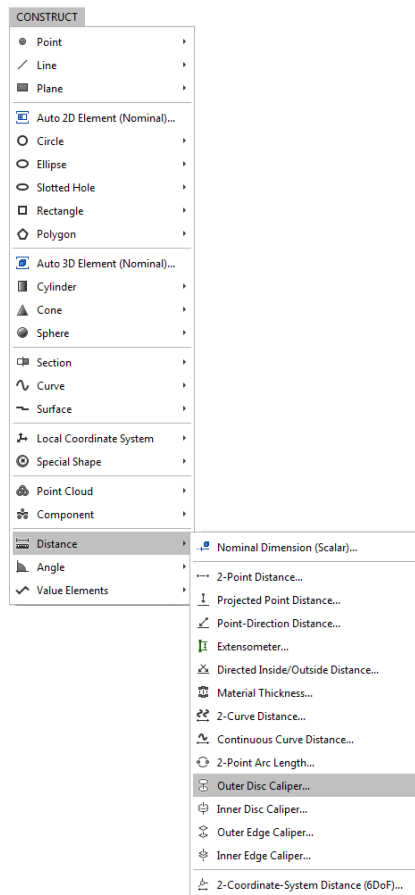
CONSTRUCT

Point
Line
Plane

Auto 2D Element (Nominal)...
Circle
Ellipse
Slotted Hole
Rectangle
Polygon

Auto 3D Element (Nominal)...
Cylinder
Cone
Sphere

Section
Curve
Surface

Local Coordinate System
Special Shape

Point Cloud
Component

Distance
Angle
Value Elements

Nominal Dimension (Scalar)...

2-Point Distance...
Projected Point Distance...
Point-Direction Distance...
Extensometer...
Directed Inside/Outside Distance...
Material Thickness...
2-Curve Distance...
Continuous Curve Distance...
2-Point Arc Length...
Outer Disc Caliper...
Inner Disc Caliper...
Outer Edge Caliper...
Inner Edge Caliper...

2-Coordinate-System Distance (6DoF)...